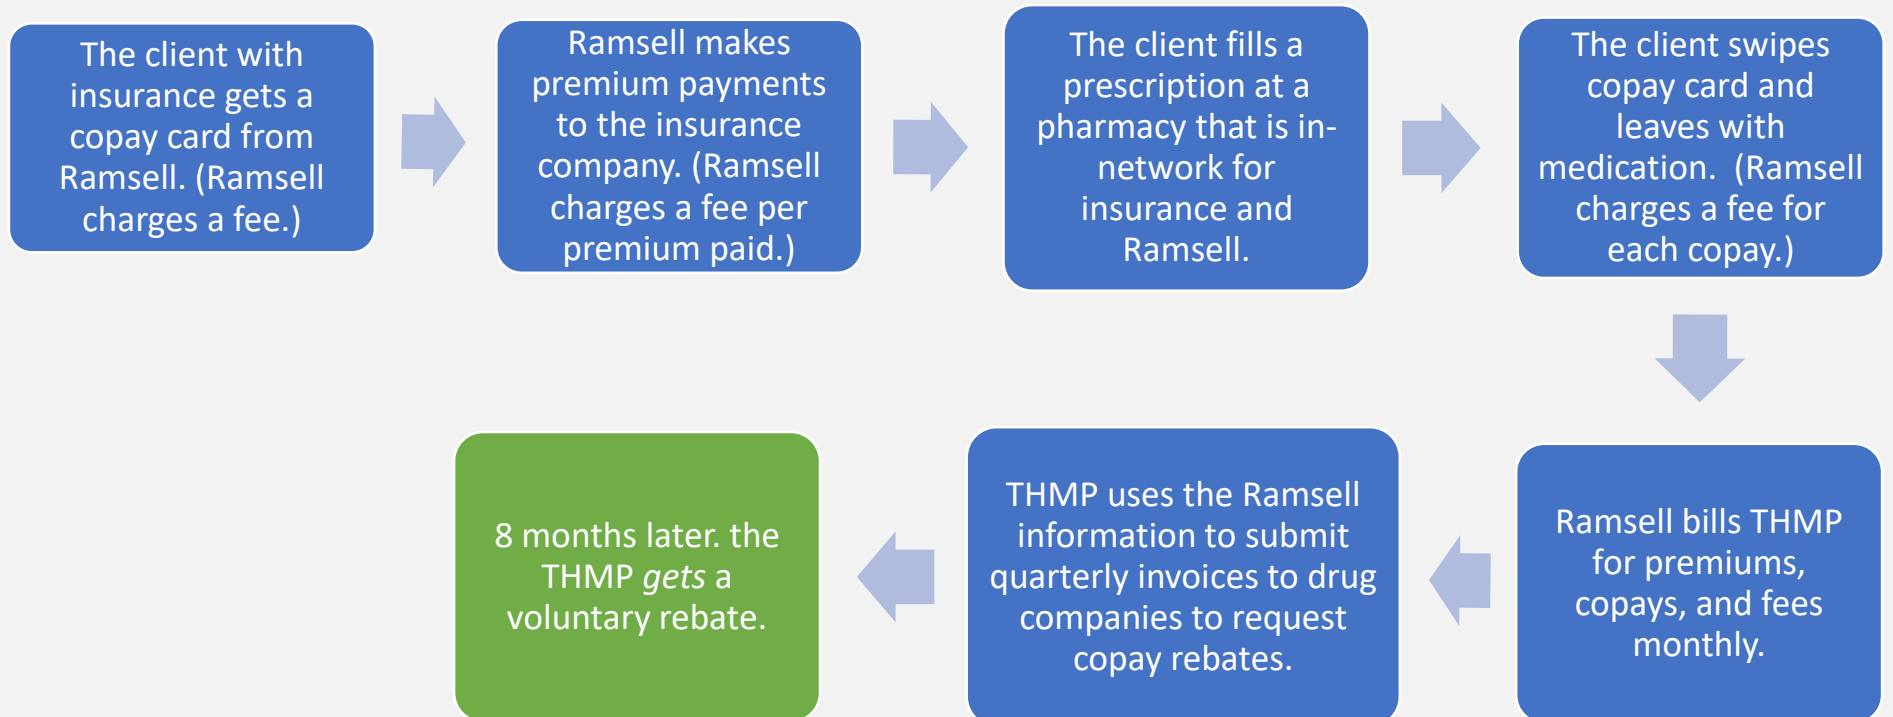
The client with insurance gets a copay card from Ramsell. (Ramsell charges a fee.)

Ramsell makes premium payments to the insurance company. (Ramsell charges a fee per premium paid.)

The client fills a prescription at a pharmacy that is in-network for insurance and Ramsell.

The client swipes copay card and leaves with medication. (Ramsell charges a fee for each copay.)

Ramsell bills THMP for premiums, copays, and fees monthly.

THMP uses the Ramsell information to submit quarterly invoices to drug companies to request copay rebates.

8 months later. the THMP *gets* a voluntary rebate.